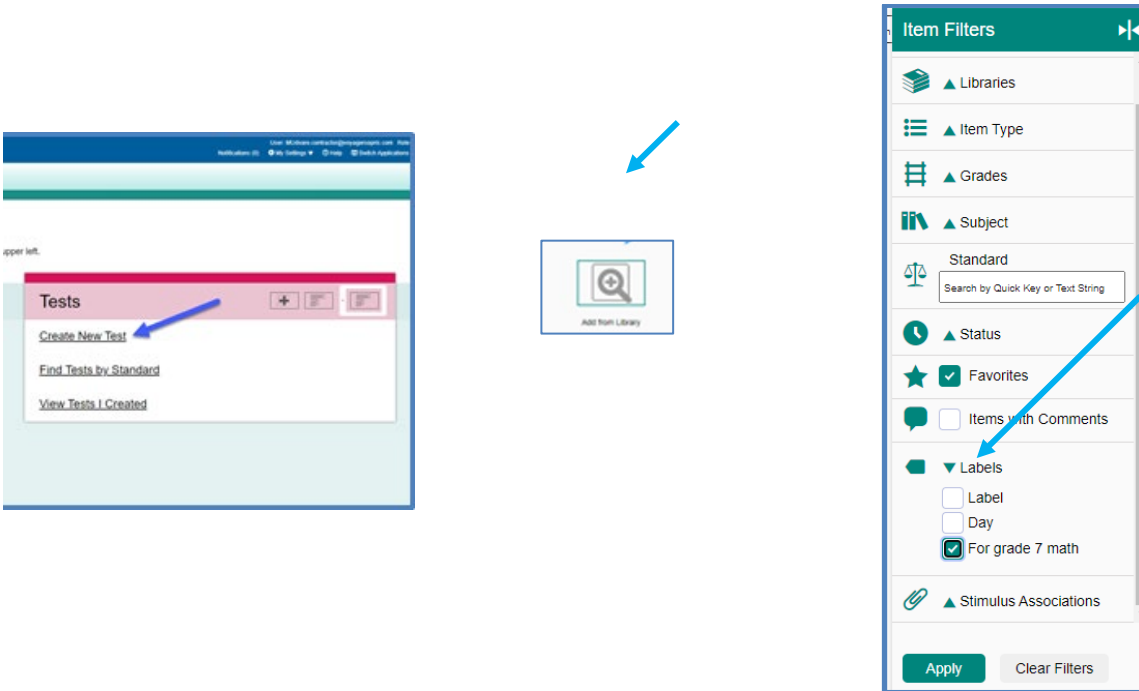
User: MCdivers.contractor@voyagersopris.com Role
Notifications (0) My Settings ▼ Help Switch Applications

upper left.

Tests

Create New Test

Find Tests by Standard

View Tests I Created

Add from Library

Item Filters

▲ Libraries

▲ Item Type

▲ Grades

▲ Subject

Standard

Search by Quick Key or Text String

▲ Status

Favorites

Items with Comments

▼ Labels

Label

Day

For grade 7 math

▲ Stimulus Associations

Apply

Clear Filters